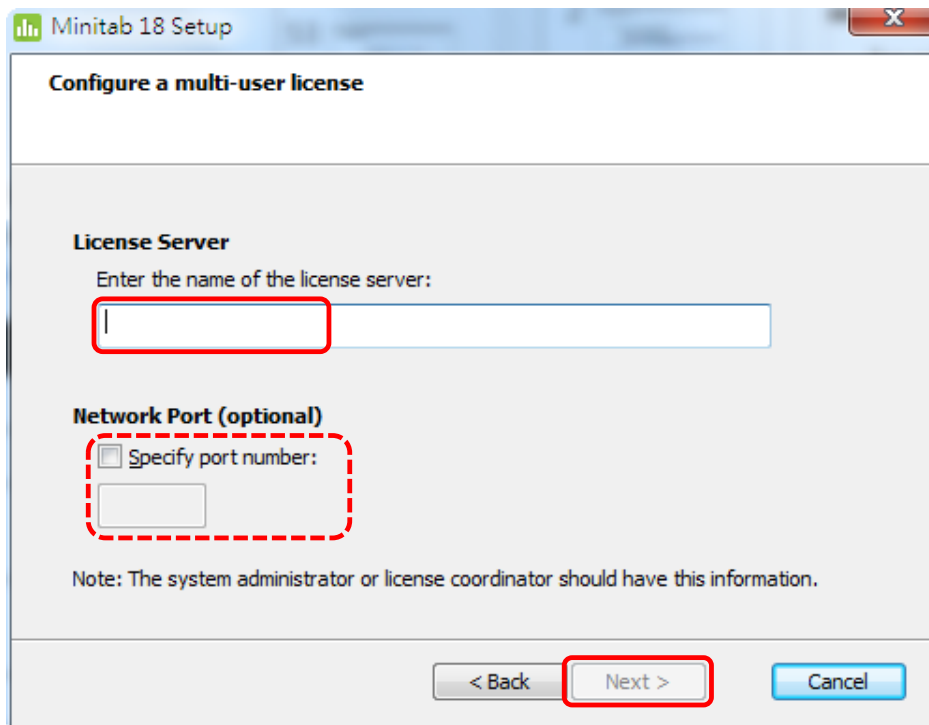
Minitab 18 Setup

Configure a multi-user license

License Server

Enter the name of the license server:

Network Port (optional)

Specify port number:

Note: The system administrator or license coordinator should have this information.

< Back

Next >

Cancel